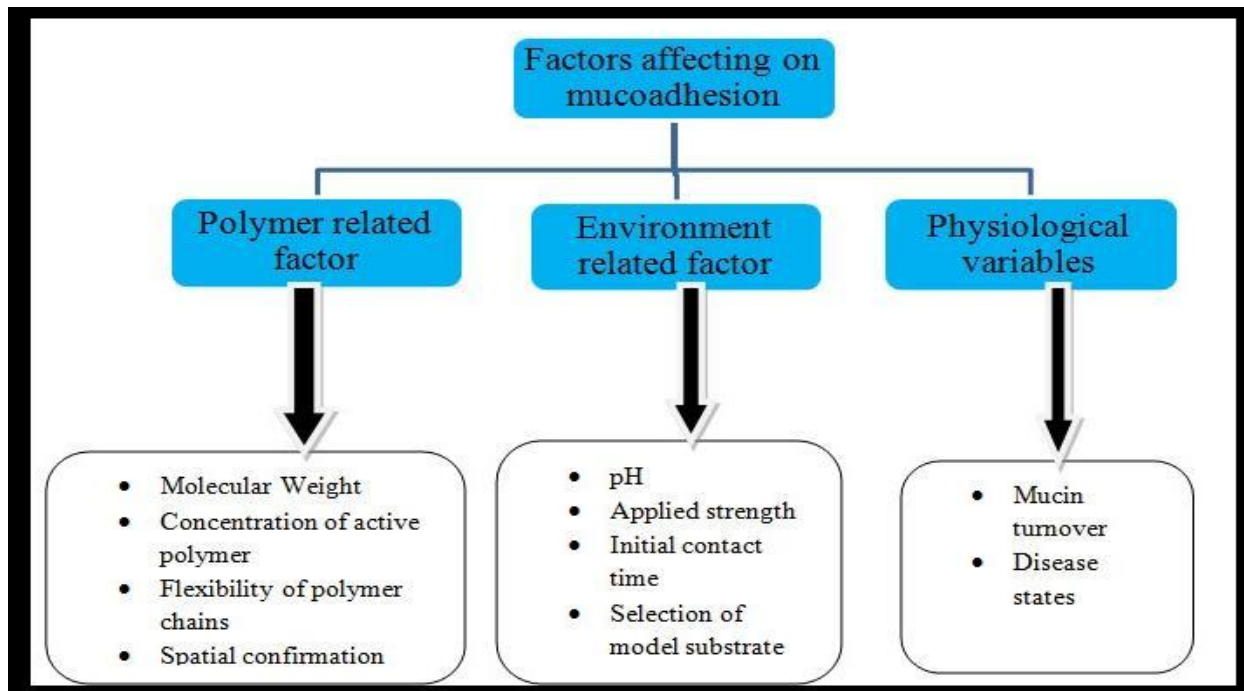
Factors affecting on mucoadhesion

Polymer related factor

Environment related factor

Physiological variables

- Molecular Weight
- Concentration of active polymer
- Flexibility of polymer chains
- Spatial confirmation

- pH
- Applied strength
- Initial contact time
- Selection of model substrate

- Mucin turnover
- Disease states